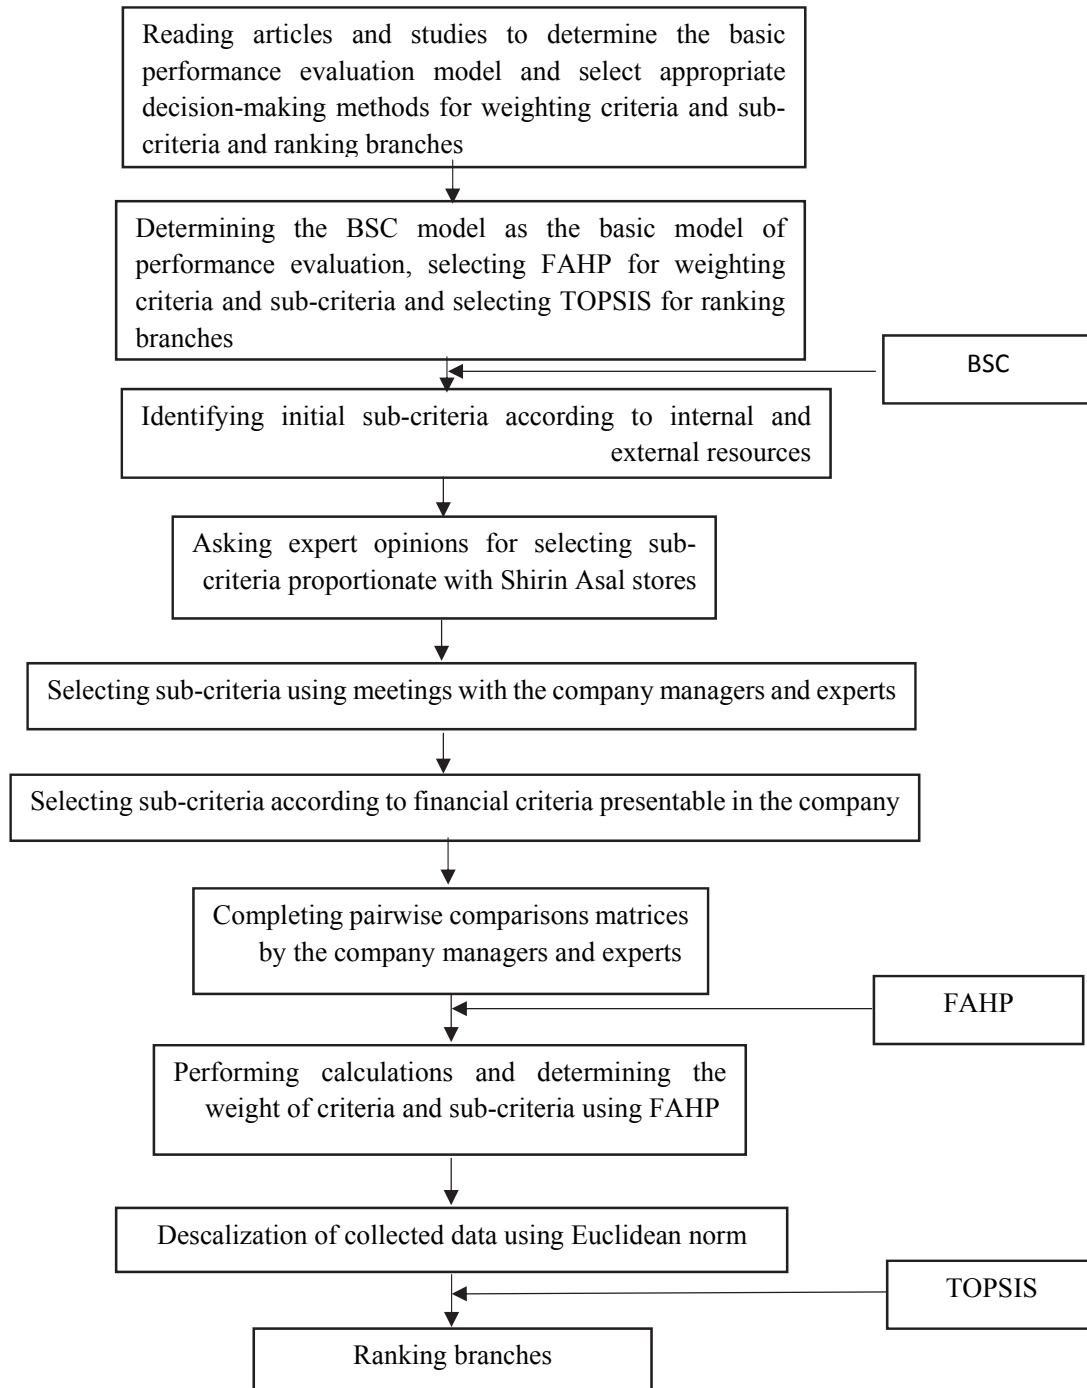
Reading articles and studies to determine the basic performance evaluation model and select appropriate decision-making methods for weighting criteria and sub-criteria and ranking branches

Determining the BSC model as the basic model of performance evaluation, selecting FAHP for weighting criteria and sub-criteria and selecting TOPSIS for ranking branches

BSC

Identifying initial sub-criteria according to internal and external resources

Asking expert opinions for selecting sub-criteria proportionate with Shirin Asal stores

Selecting sub-criteria using meetings with the company managers and experts

Selecting sub-criteria according to financial criteria presentable in the company

Completing pairwise comparisons matrices by the company managers and experts

FAHP

Performing calculations and determining the weight of criteria and sub-criteria using FAHP

Descalization of collected data using Euclidean norm

TOPSIS

Ranking branches